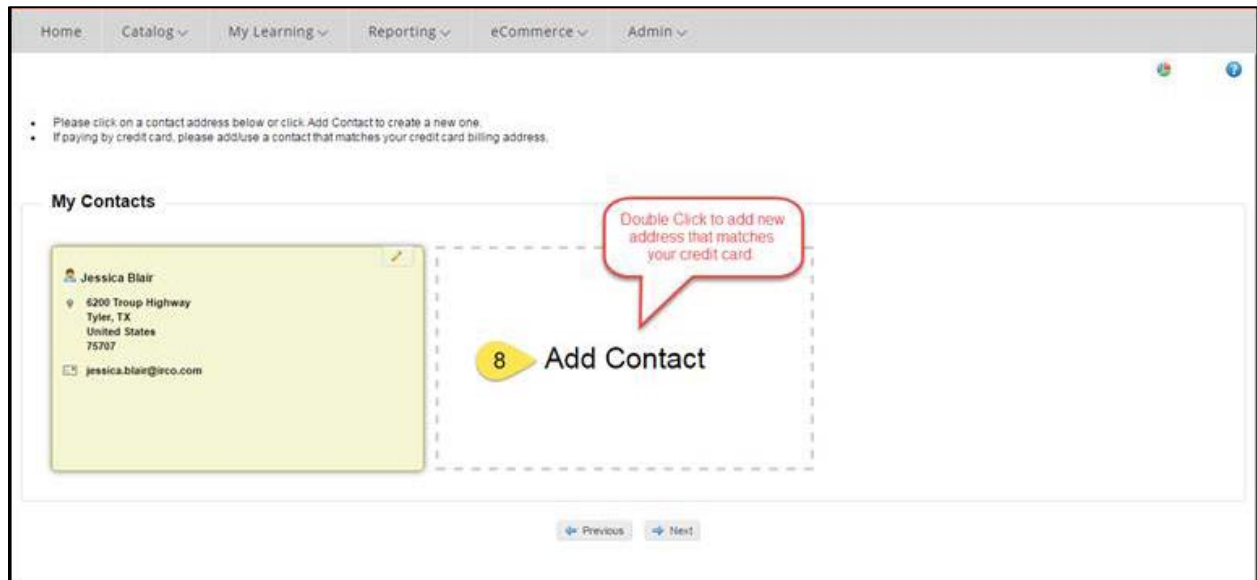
Home Catalog My Learning Reporting eCommerce Admin

- Please click on a contact address below or click Add Contact to create a new one.
- If paying by credit card, please add/use a contact that matches your credit card billing address.

My Contacts

Jessica Blair

6200 Troup Highway
Tyler, TX
United States
75707

jessica.blair@irco.com

Double Click to add new address that matches your credit card.

8 Add Contact

Previous Next